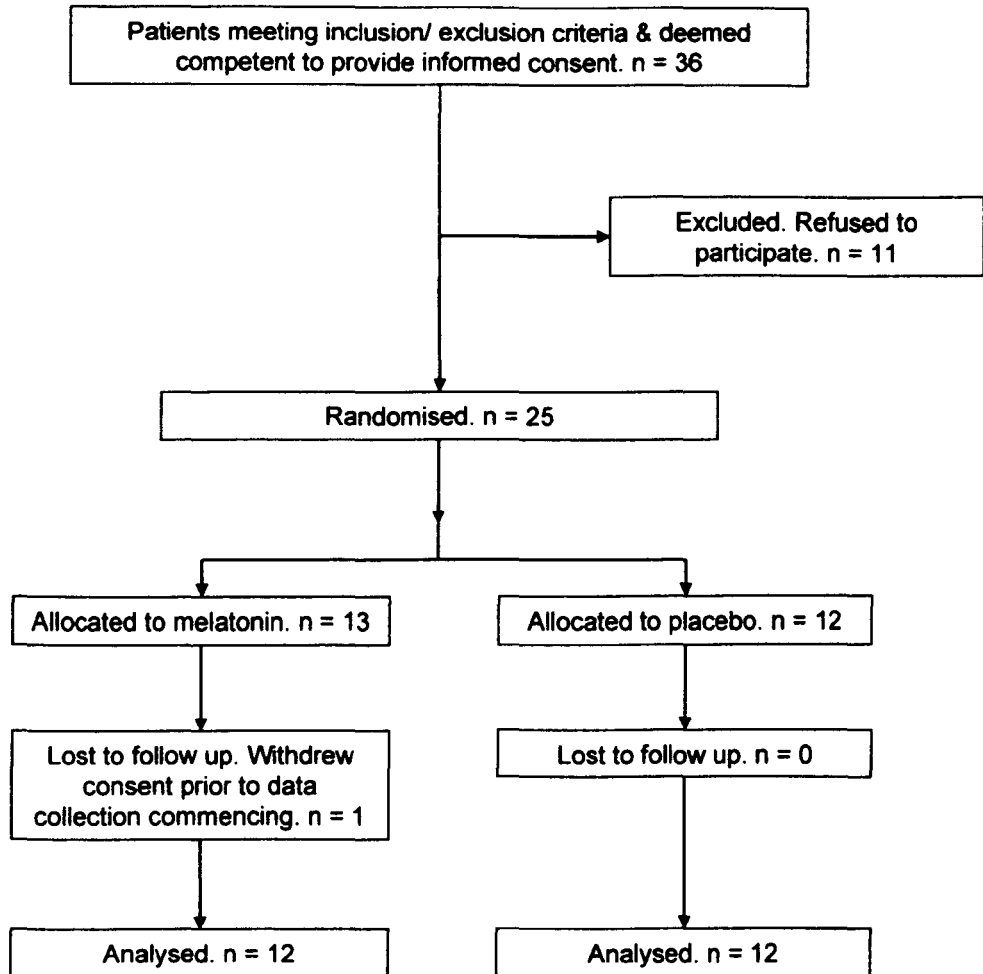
Patients meeting inclusion/ exclusion criteria & deemed competent to provide informed consent. n = 36

Excluded. Refused to participate. n = 11

Randomised. n = 25

Allocated to melatonin. n = 13

Allocated to placebo. n = 12

Lost to follow up. Withdrew consent prior to data collection commencing. n = 1

Lost to follow up. n = 0

Analysed. n = 12

Analysed. n = 12